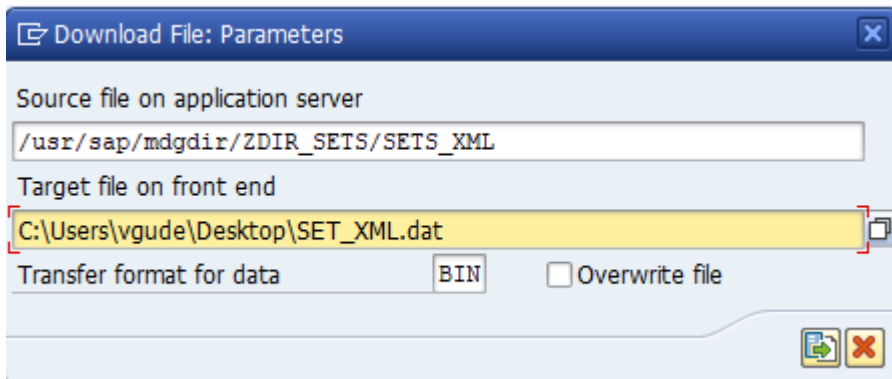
Download File: Parameters

Source file on application server

/usr/sap/mdgdir/ZDIR_SETS/SETS_XML

Target file on front end

C:\Users\vgude\Desktop\SET_XML.dat

Transfer format for data BIN

Overwrite file